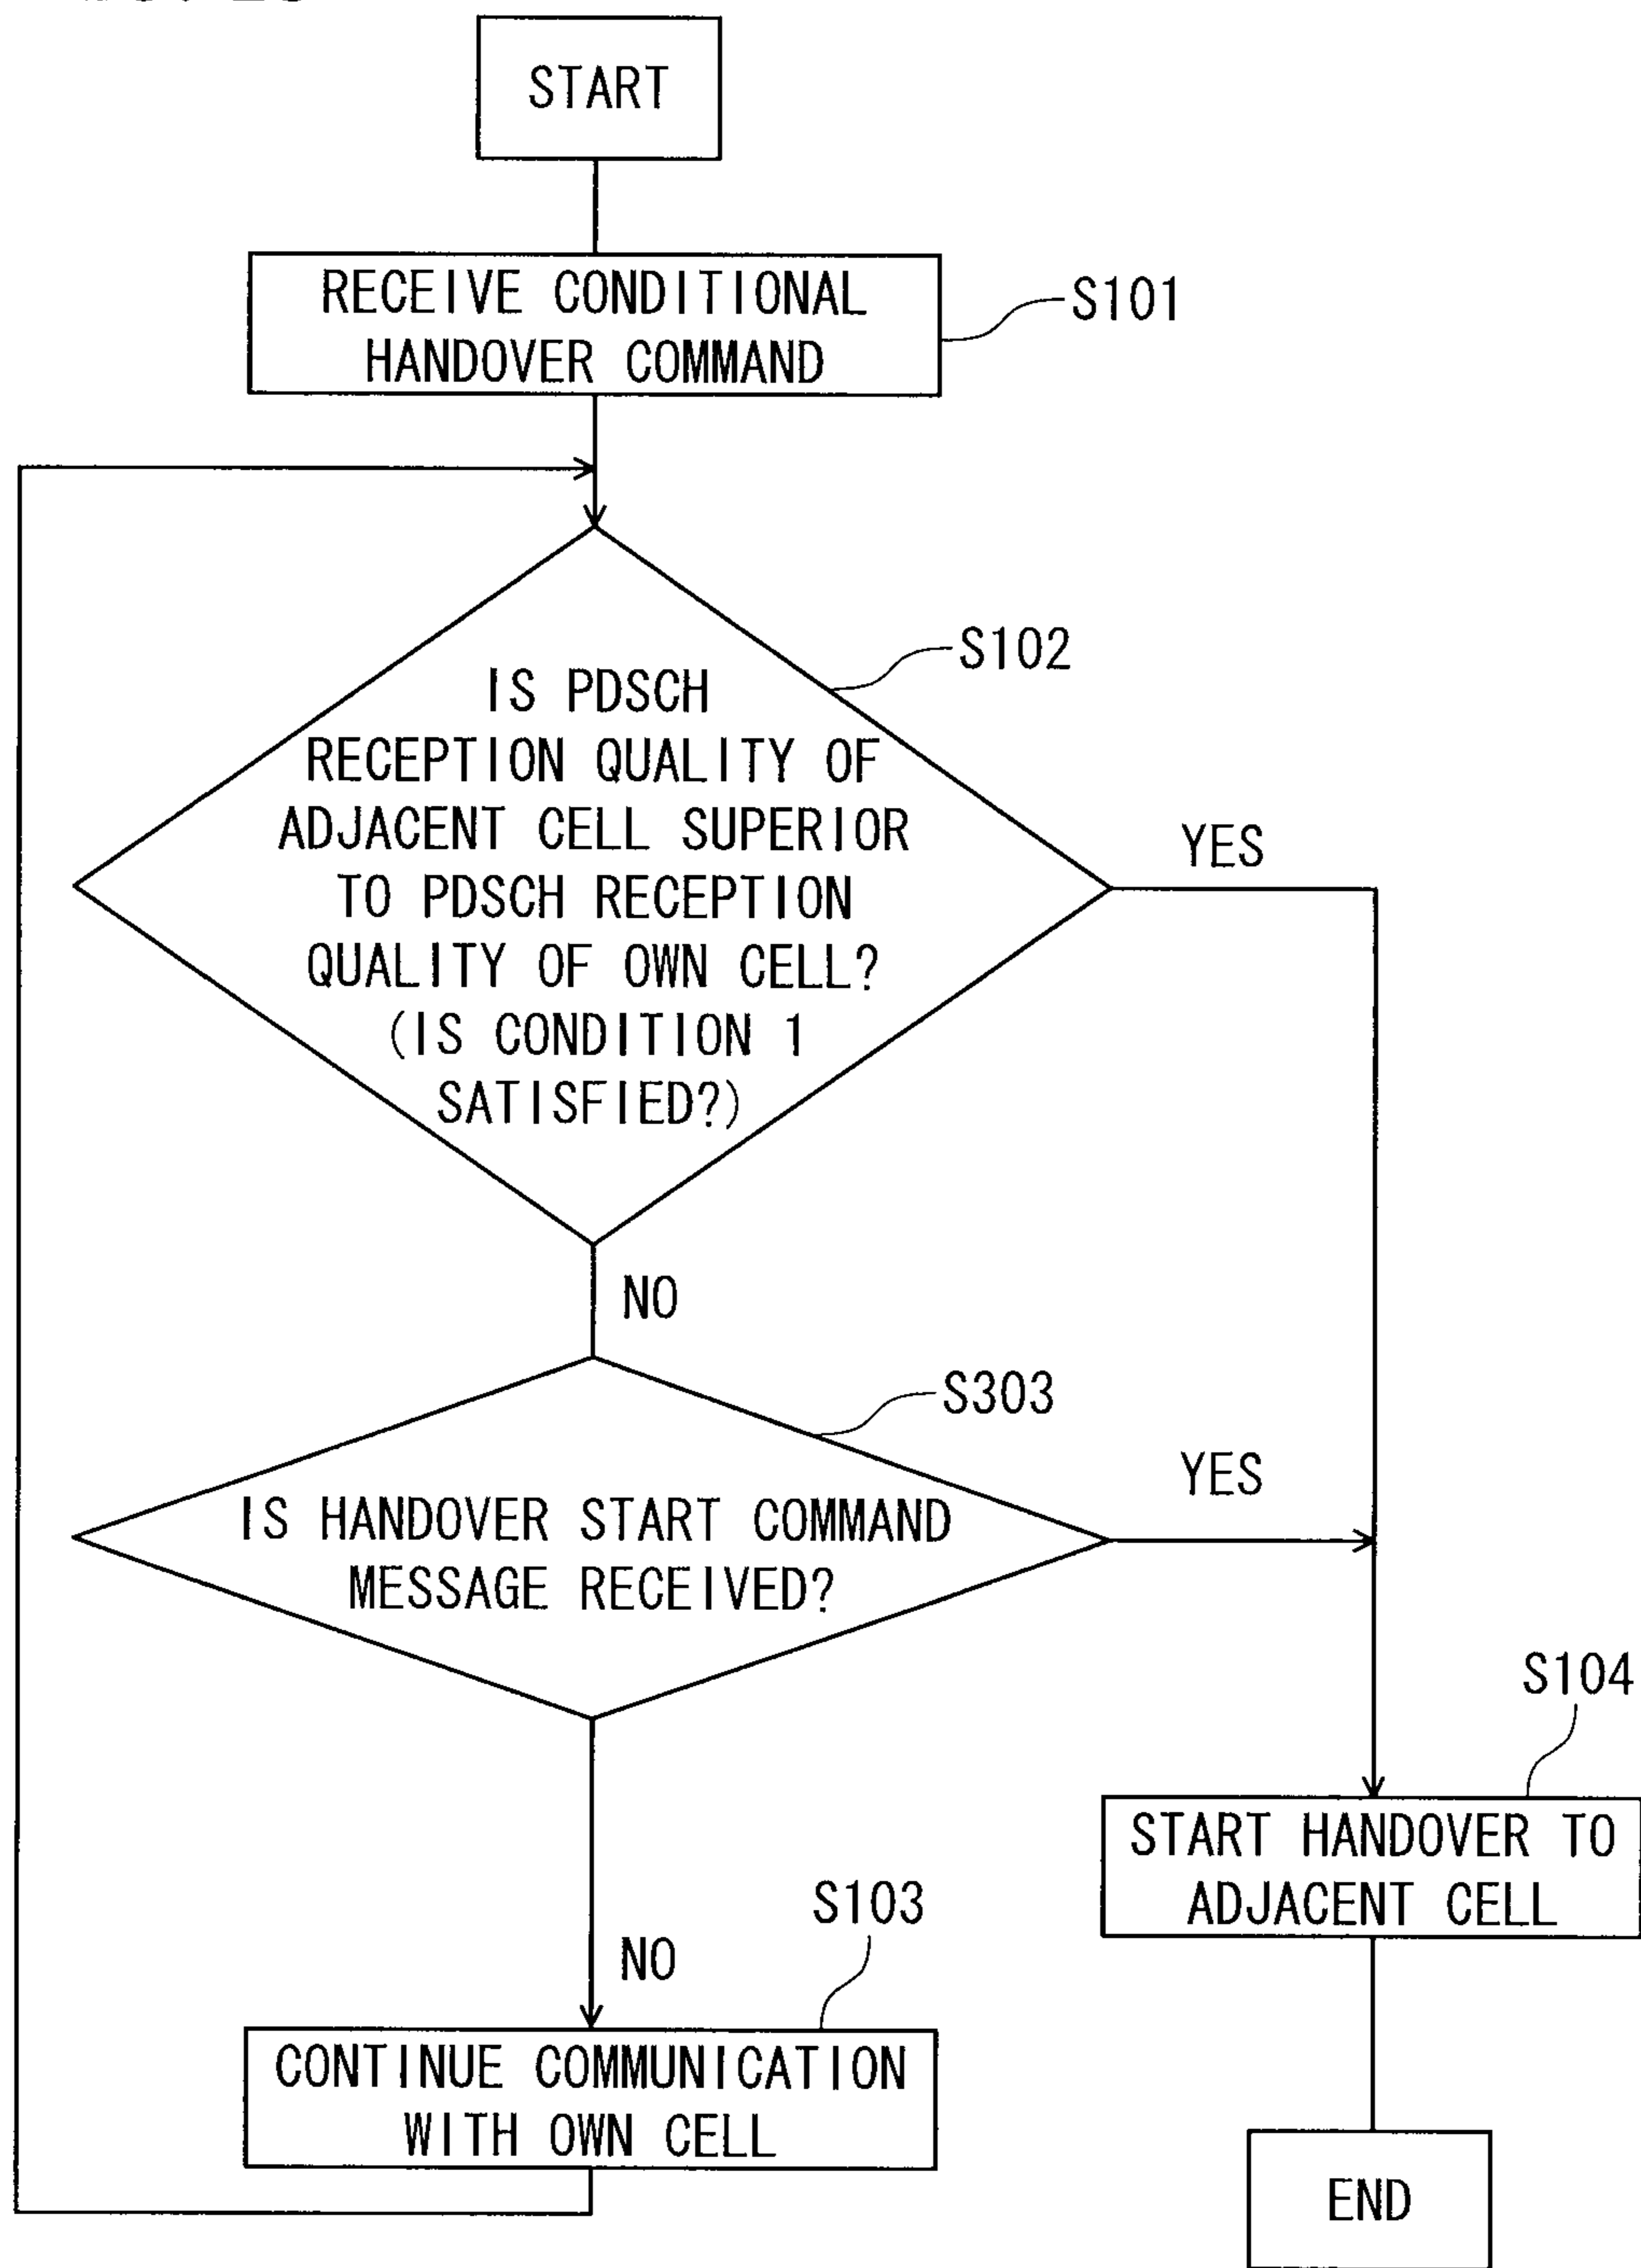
START

RECEIVE CONDITIONAL HANDOVER COMMAND

S101

S102

IS PDSCH RECEPTION QUALITY OF ADJACENT CELL SUPERIOR TO PDSCH RECEPTION QUALITY OF OWN CELL? (IS CONDITION 1 SATISFIED?)

YES

NO

S303

IS HANDOVER START COMMAND MESSAGE RECEIVED?

YES

S104

START HANDOVER TO ADJACENT CELL

S103

NO

CONTINUE COMMUNICATION WITH OWN CELL

END